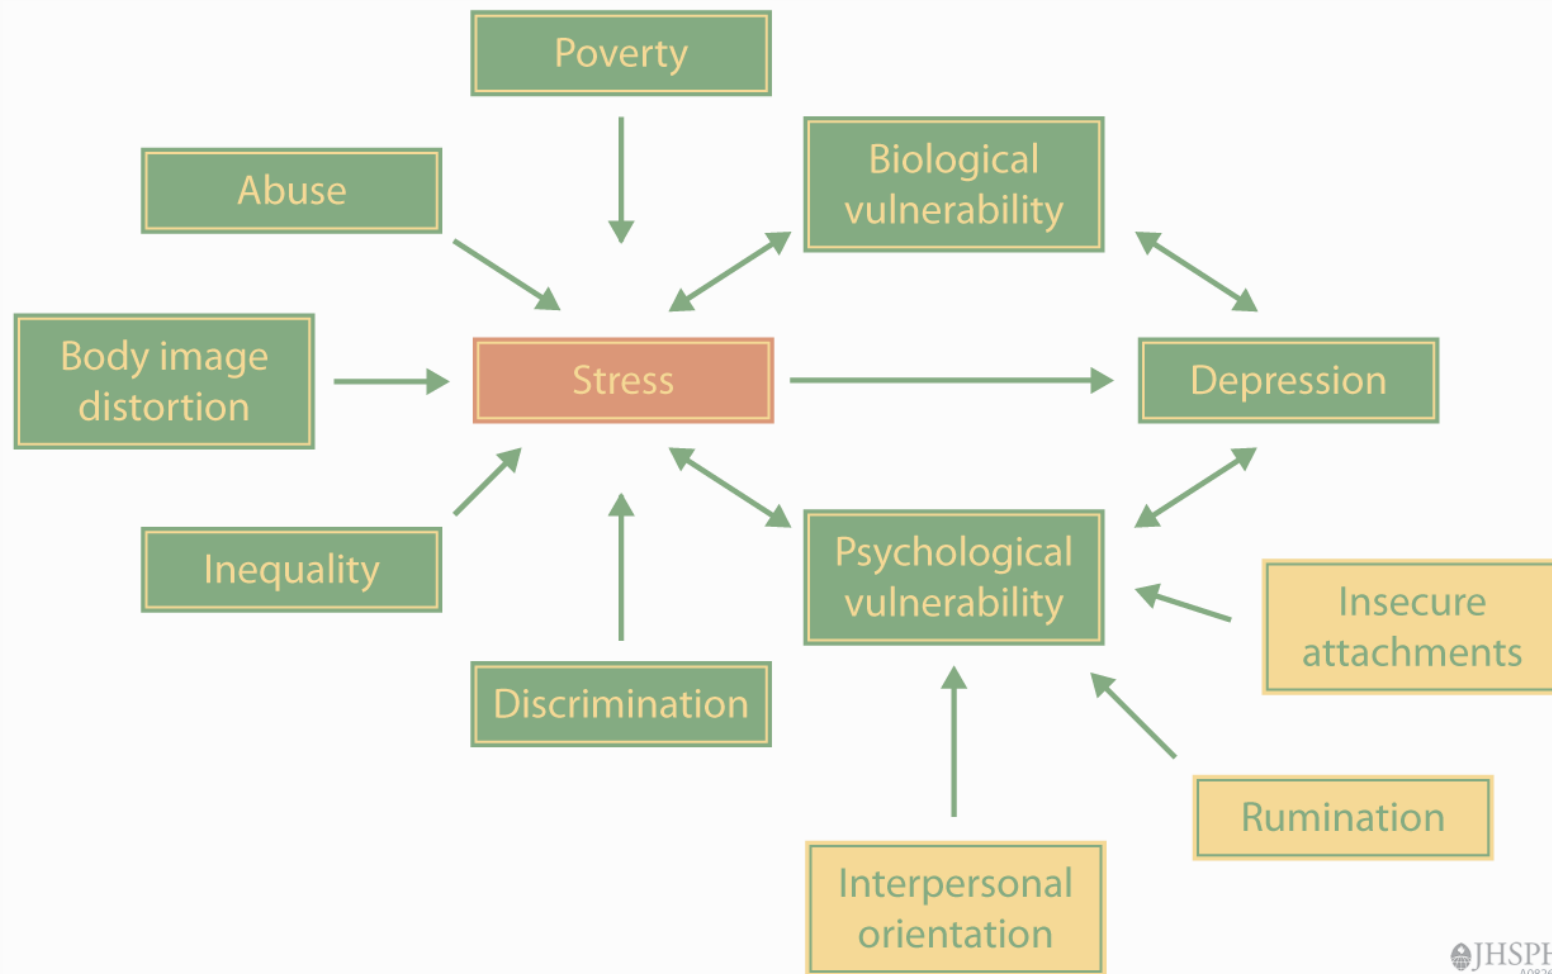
Poverty

Abuse

Biological vulnerability

Body image distortion

Stress

Depression

Inequality

Psychological vulnerability

Insecure attachments

Discrimination

Rumination

Interpersonal orientation

JHSPH